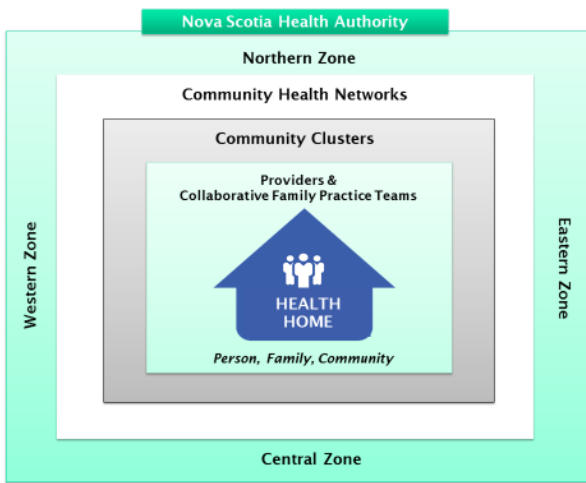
Nova Scotia Health Authority

Northern Zone

Community Health Networks

Community Clusters

Providers & Collaborative Family Practice Teams

HEALTH HOME

Person, Family, Community

Western Zone

Eastern Zone

Central Zone